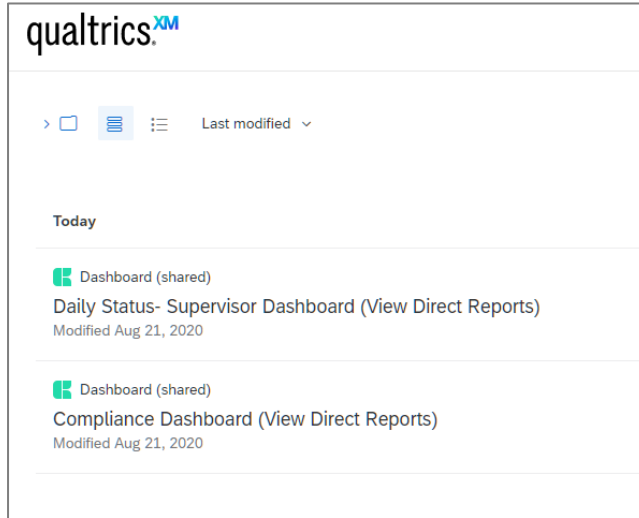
qualtrics.XM

Last modified

Today

Dashboard (shared)
Daily Status- Supervisor Dashboard (View Direct Reports)
Modified Aug 21, 2020

Dashboard (shared)
Compliance Dashboard (View Direct Reports)
Modified Aug 21, 2020